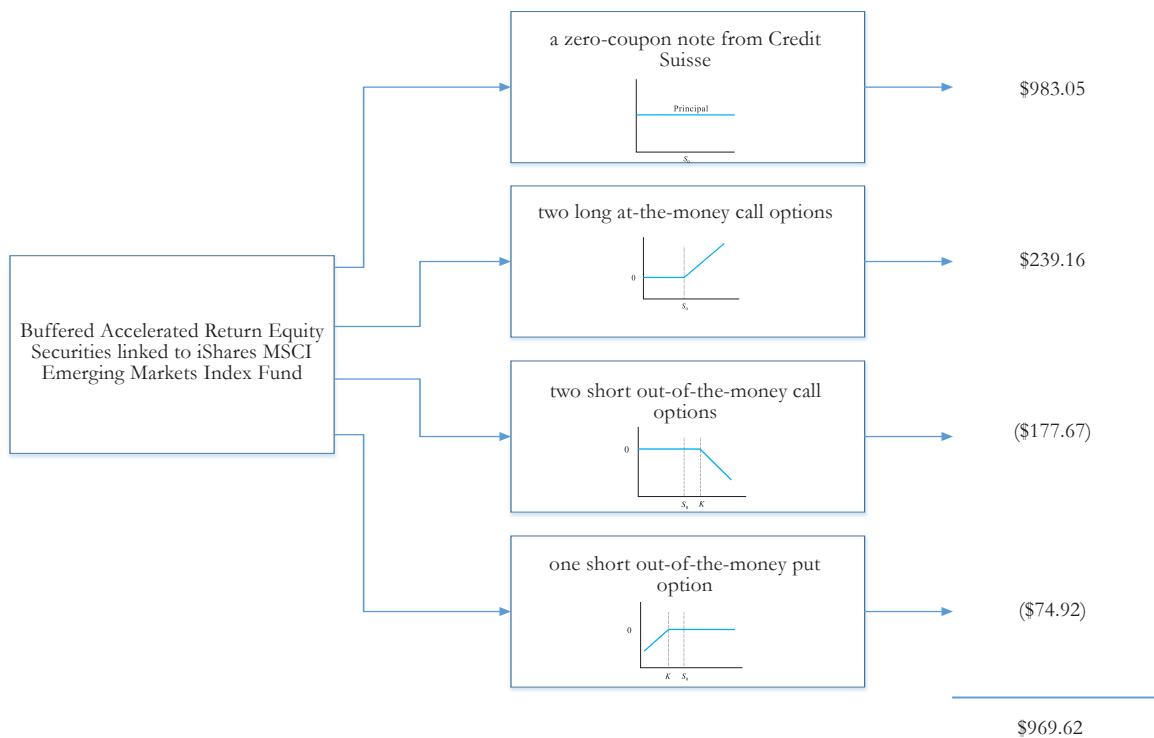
Buffered Accelerated Return Equity Securities linked to iShares MSCI Emerging Markets Index Fund

a zero-coupon note from Credit Suisse

Principal

$S_0$

$983.05

two long at-the-money call options

0

$S_0$

$239.16

two short out-of-the-money call options

0

$S_0$ $K$

($177.67)

one short out-of-the-money put option

0

$K$ $S_0$

($74.92)

$969.62